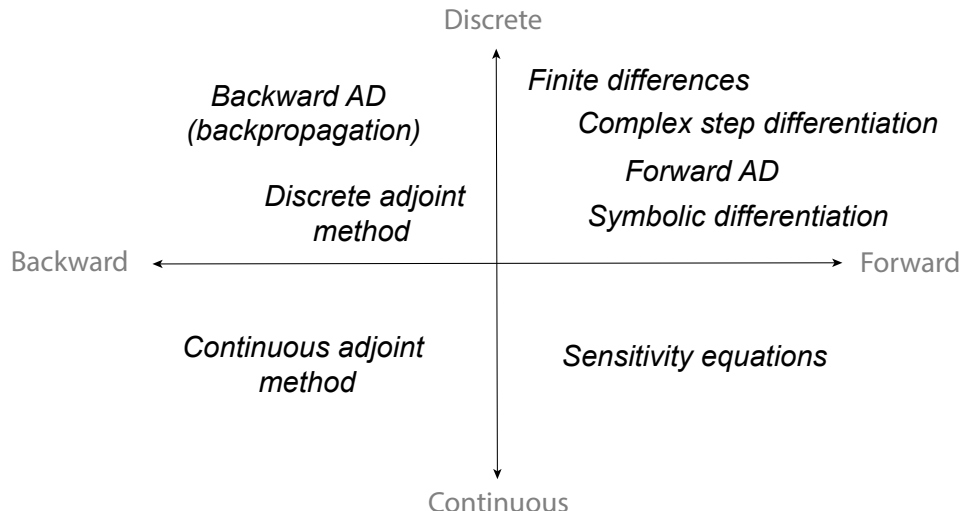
Discrete

Backward AD
(backpropagation)

Finite differences

Complex step differentiation

Forward AD

Discrete adjoint method

Symbolic differentiation

Backward

Forward

Continuous adjoint method

Sensitivity equations

Continuous